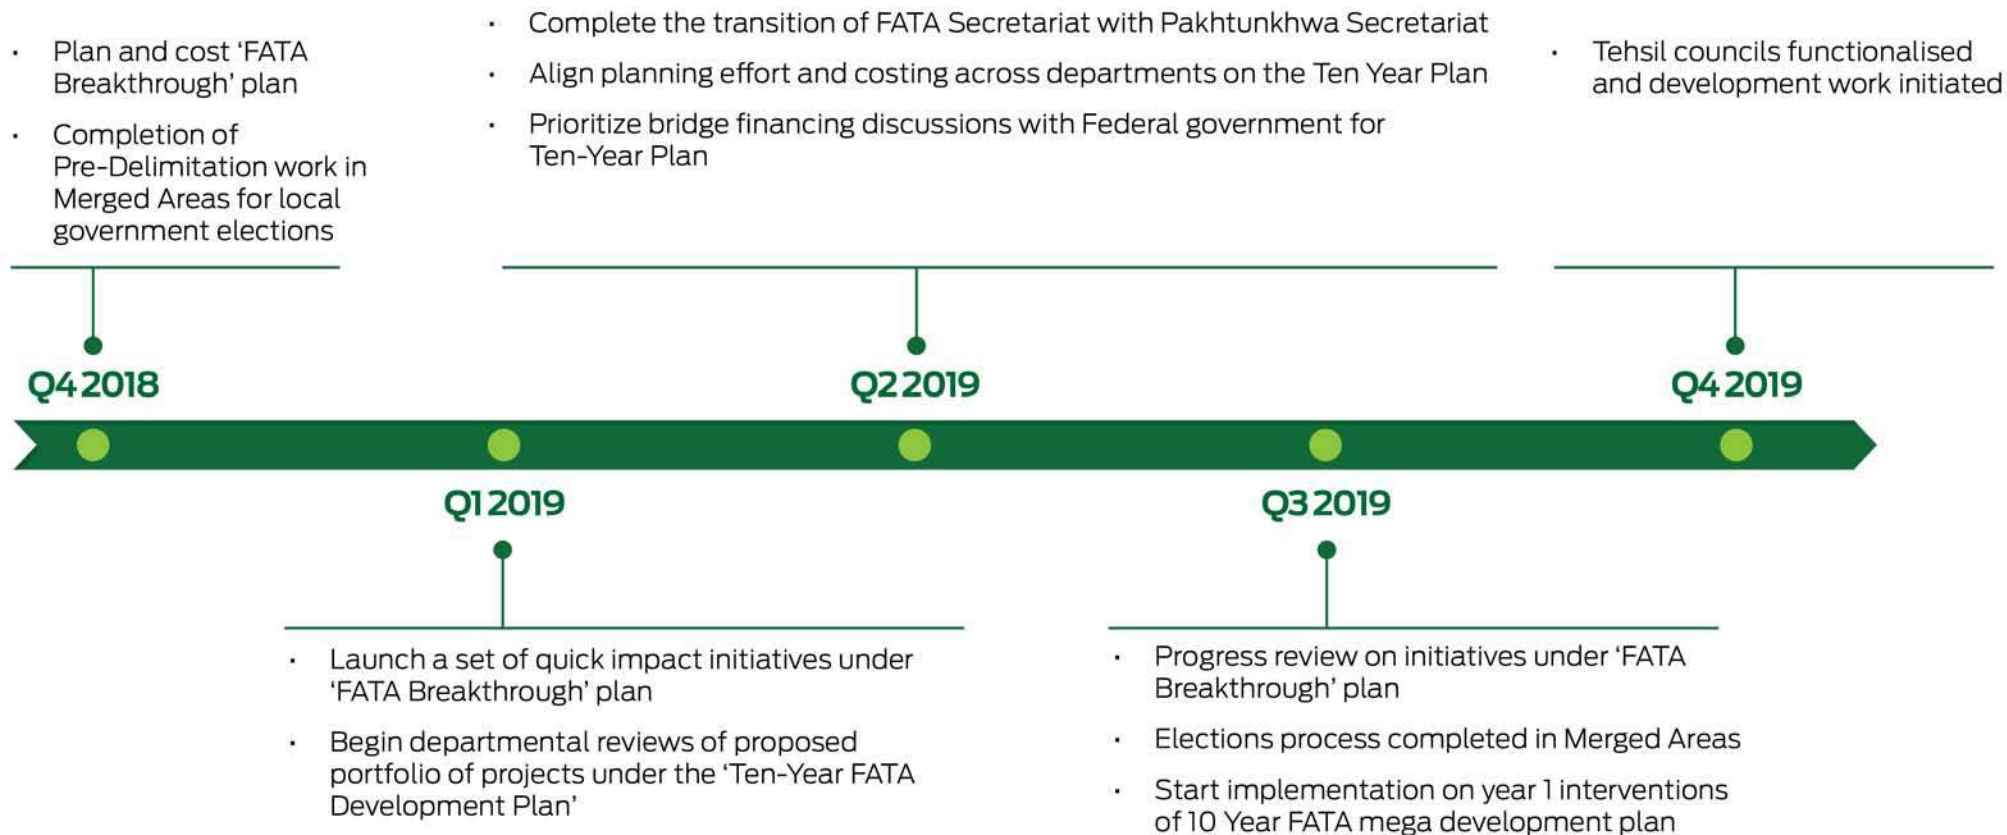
• Plan and cost 'FATA Breakthrough' plan

• Completion of Pre-Delimitation work in Merged Areas for local government elections

• Complete the transition of FATA Secretariat with Pakhtunkhwa Secretariat

• Align planning effort and costing across departments on the Ten Year Plan

• Prioritize bridge financing discussions with Federal government for Ten-Year Plan

• Tehsil councils functionalised and development work initiated

Q4 2018

Q2 2019

Q4 2019

Q1 2019

Q3 2019

• Launch a set of quick impact initiatives under 'FATA Breakthrough' plan

• Begin departmental reviews of proposed portfolio of projects under the 'Ten-Year FATA Development Plan'

• Progress review on initiatives under 'FATA Breakthrough' plan

• Elections process completed in Merged Areas

• Start implementation on year 1 interventions of 10 Year FATA mega development plan